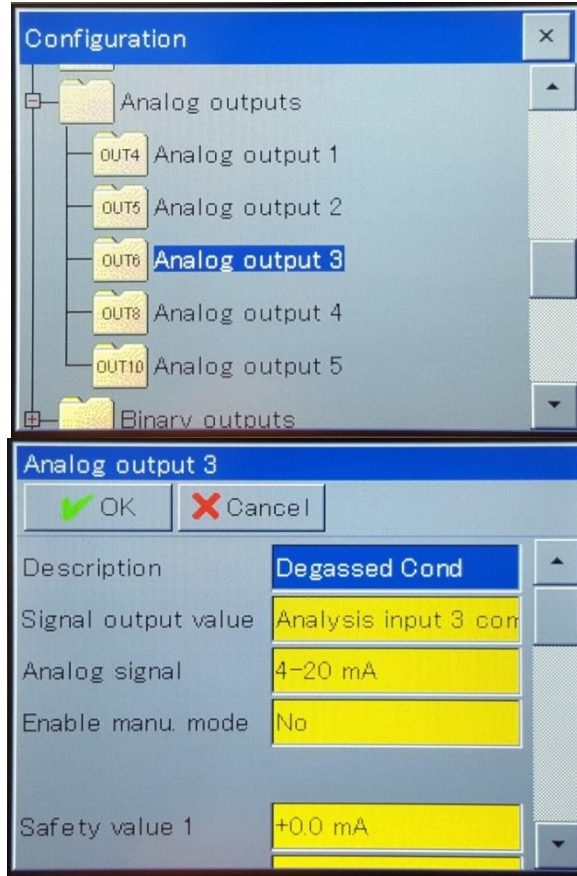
Configuration ×

Analog outputs
OUT4 Analog output 1
OUT5 Analog output 2
OUT6 Analog output 3
OUT8 Analog output 4
OUT10 Analog output 5
Binary outputs

Analog output 3
OK Cancel
Description Degassed Cond
Signal output value Analysis input 3 com
Analog signal 4-20 mA
Enable manu. mode No
Safety value 1 +0.0 mA